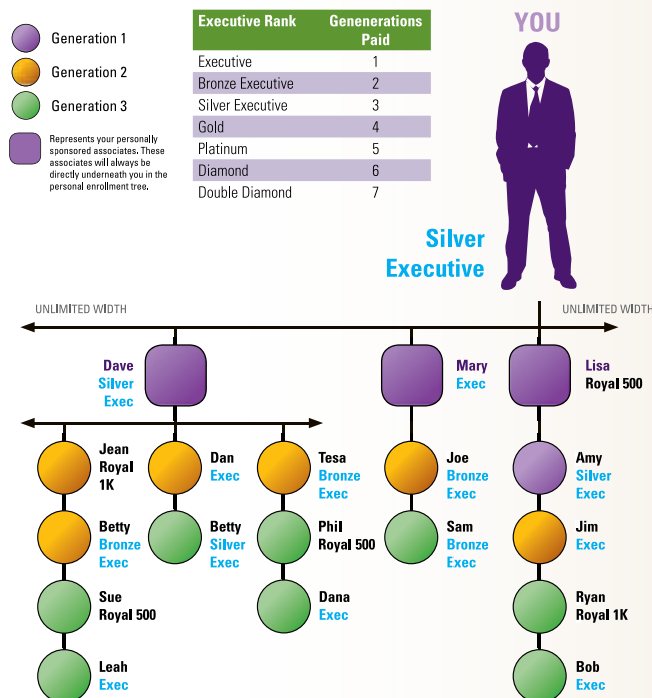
Generation 1

Generation 2

Generation 3

Represents your personally sponsored associates. These associates will always be directly underneath you in the personal enrollment tree.

| Executive Rank | Genenerations Paid |
|---|---|
| Executive | 1 |
| Bronze Executive | 2 |
| Silver Executive | 3 |
| Gold | 4 |
| Platinum | 5 |
| Diamond | 6 |
| Double Diamond | 7 |

YOU

Silver Executive

UNLIMITED WIDTH

UNLIMITED WIDTH

Dave Silver Exec

Mary Exec

Lisa Royal 500

Jean Royal 1K

Dan Exec

Tesa Bronze Exec

Joe Bronze Exec

Amy Silver Exec

Betty Bronze Exec

Betty Silver Exec

Phil Royal 500

Sam Bronze Exec

Jim Exec

Sue Royal 500

Dana Exec

Ryan Royal 1K

Leah Exec

Bob Exec